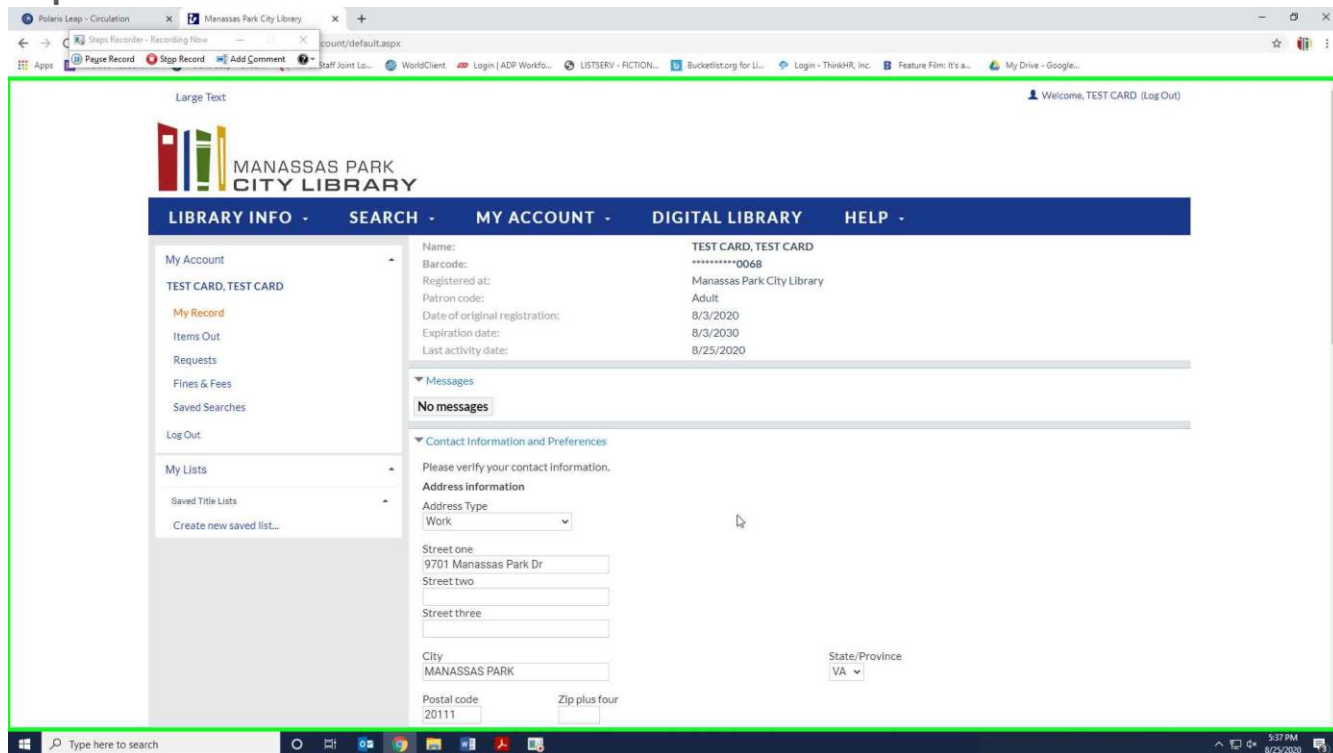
Polaris Leap - Circulation
Manassas Park City Library
Steps Recorder - Recording Now
count/default.aspx
Apps
Pause Record
Stop Record
Add Comment
Staff Joint Lo...
WorldClient
Login | ADP Workfo...
LISTSERV - FICTION...
Bucketlist.org for Li...
Login - ThinkHR, Inc.
Feature Film: It's a...
My Drive - Google...

Large Text

Welcome, TEST CARD (Log Out)

MANASSAS PARK
CITY LIBRARY

LIBRARY INFO - SEARCH - MY ACCOUNT - DIGITAL LIBRARY HELP -

My Account
TEST CARD, TEST CARD
My Record
Items Out
Requests
Fines & Fees
Saved Searches
Log Out

My Lists
Saved Title Lists
Create new saved list...

| Name: | TEST CARD, TEST CARD |
|---|---|
| Barcode: | **********0068 |
| Registered at: | Manassas Park City Library |
| Patron code: | Adult |
| Date of original registration: | 8/3/2020 |
| Expiration date: | 8/3/2030 |
| Last activity date: | 8/25/2020 |

Messages
No messages

Contact Information and Preferences
Please verify your contact information.
Address information
Address Type
Work
Street one
9701 Manassas Park Dr
Street two
Street three
City
MANASSAS PARK
State/Province
VA
Postal code
20111
Zip plus four

Type here to search
5:37 PM
8/25/2020